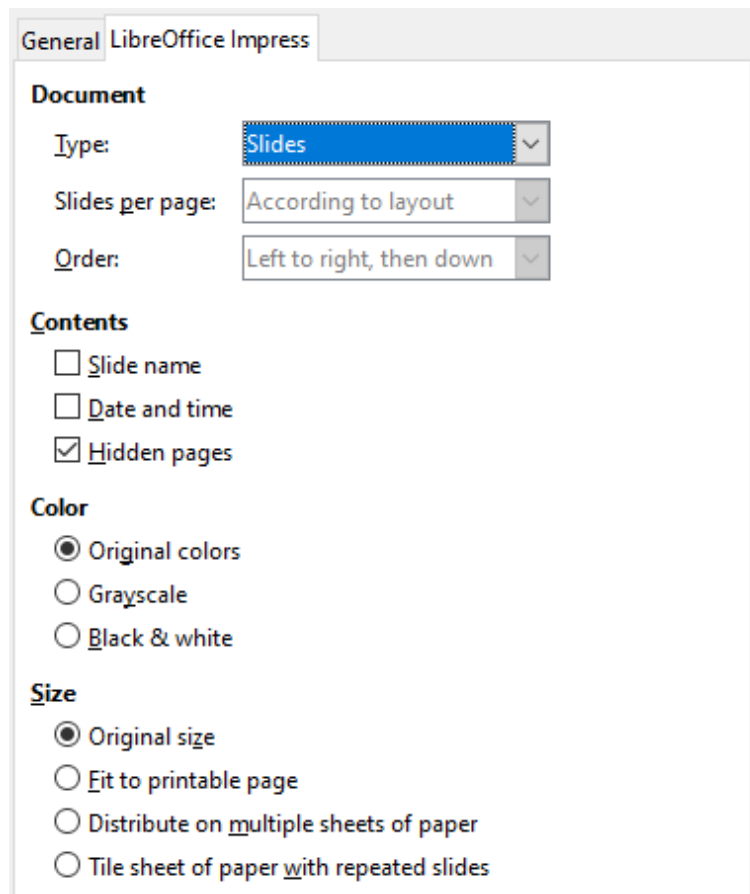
General LibreOffice Impress

Document

Type: Slides

Slides per page: According to layout

Order: Left to right, then down

Contents

Slide name

Date and time

Hidden pages

Color

Original colors

Grayscale

Black & white

Size

Original size

Fit to printable page

Distribute on multiple sheets of paper

Tile sheet of paper with repeated slides